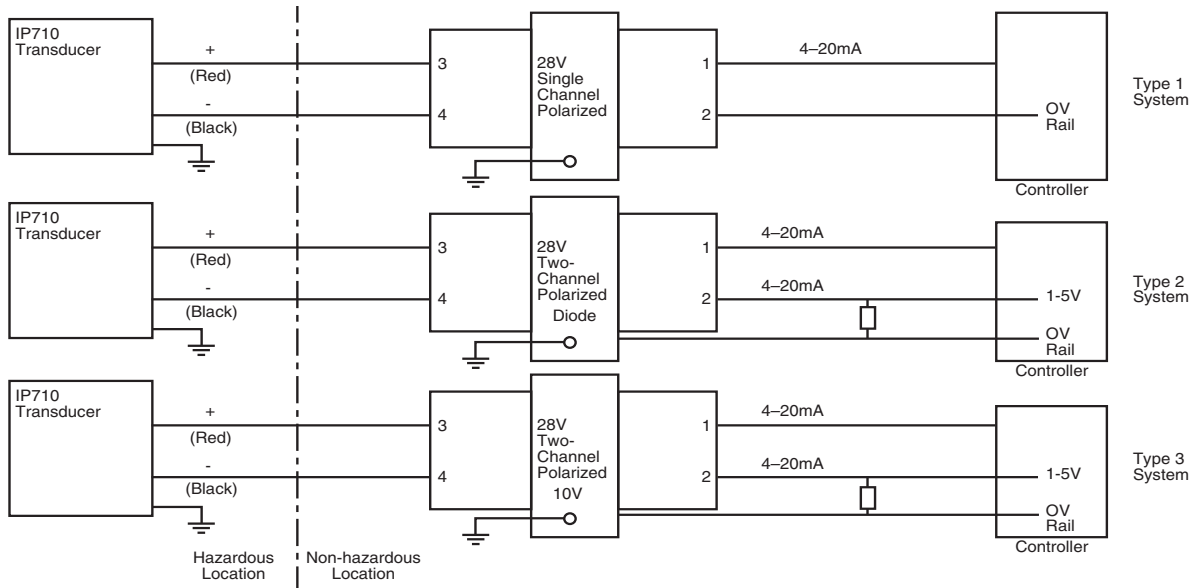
IP710 Transducer

+

(Red)

-

(Black)

3

4

28V Single Channel Polarized

1

2

4–20mA

OV Rail

Controller

Type 1 System

IP710 Transducer

+

(Red)

-

(Black)

3

4

28V Two-Channel Polarized Diode

1

2

4–20mA

4–20mA

1-5V

OV Rail

Controller

Type 2 System

IP710 Transducer

+

(Red)

-

(Black)

3

4

28V Two-Channel Polarized 10V

1

2

4–20mA

4–20mA

1-5V

OV Rail

Controller

Type 3 System

Hazardous Location

Non-hazardous Location